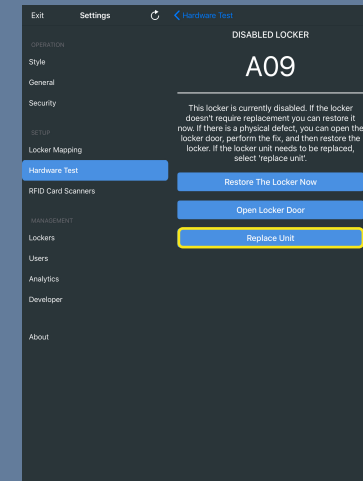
Exit
Settings

OPERATION
Style
General
Security

SETUP
Locker Mapping
Hardware Test
RFID Card Scanners

MANAGEMENT
Lockers
Users
Analytics
Developer

About

Hardware Test
DISABLED LOCKER

A09

This locker is currently disabled. If the locker doesn't require replacement you can restore it now. If there is a physical defect, you can open the locker door, perform the fix, and then restore the locker. If the locker unit needs to be replaced, select 'replace unit'.

Restore The Locker Now

Open Locker Door

Replace Unit